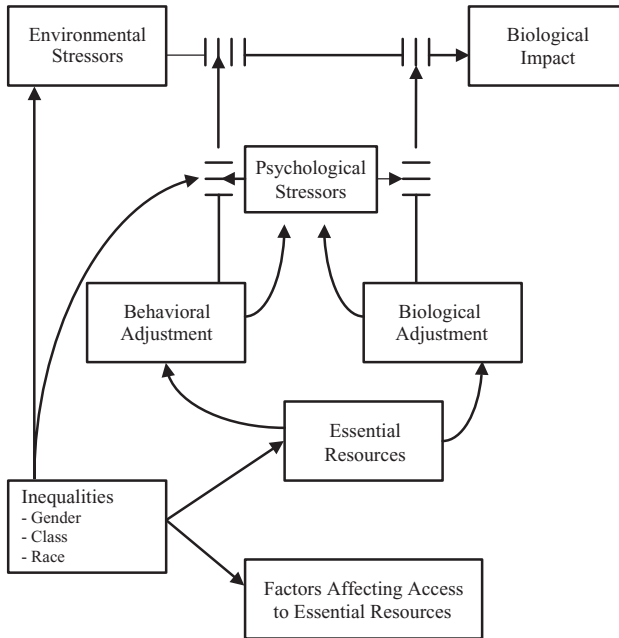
Environmental Stressors

Biological Impact

Psychological Stressors

Behavioral Adjustment

Biological Adjustment

Essential Resources

Inequalities
- Gender
- Class
- Race

Factors Affecting Access to Essential Resources